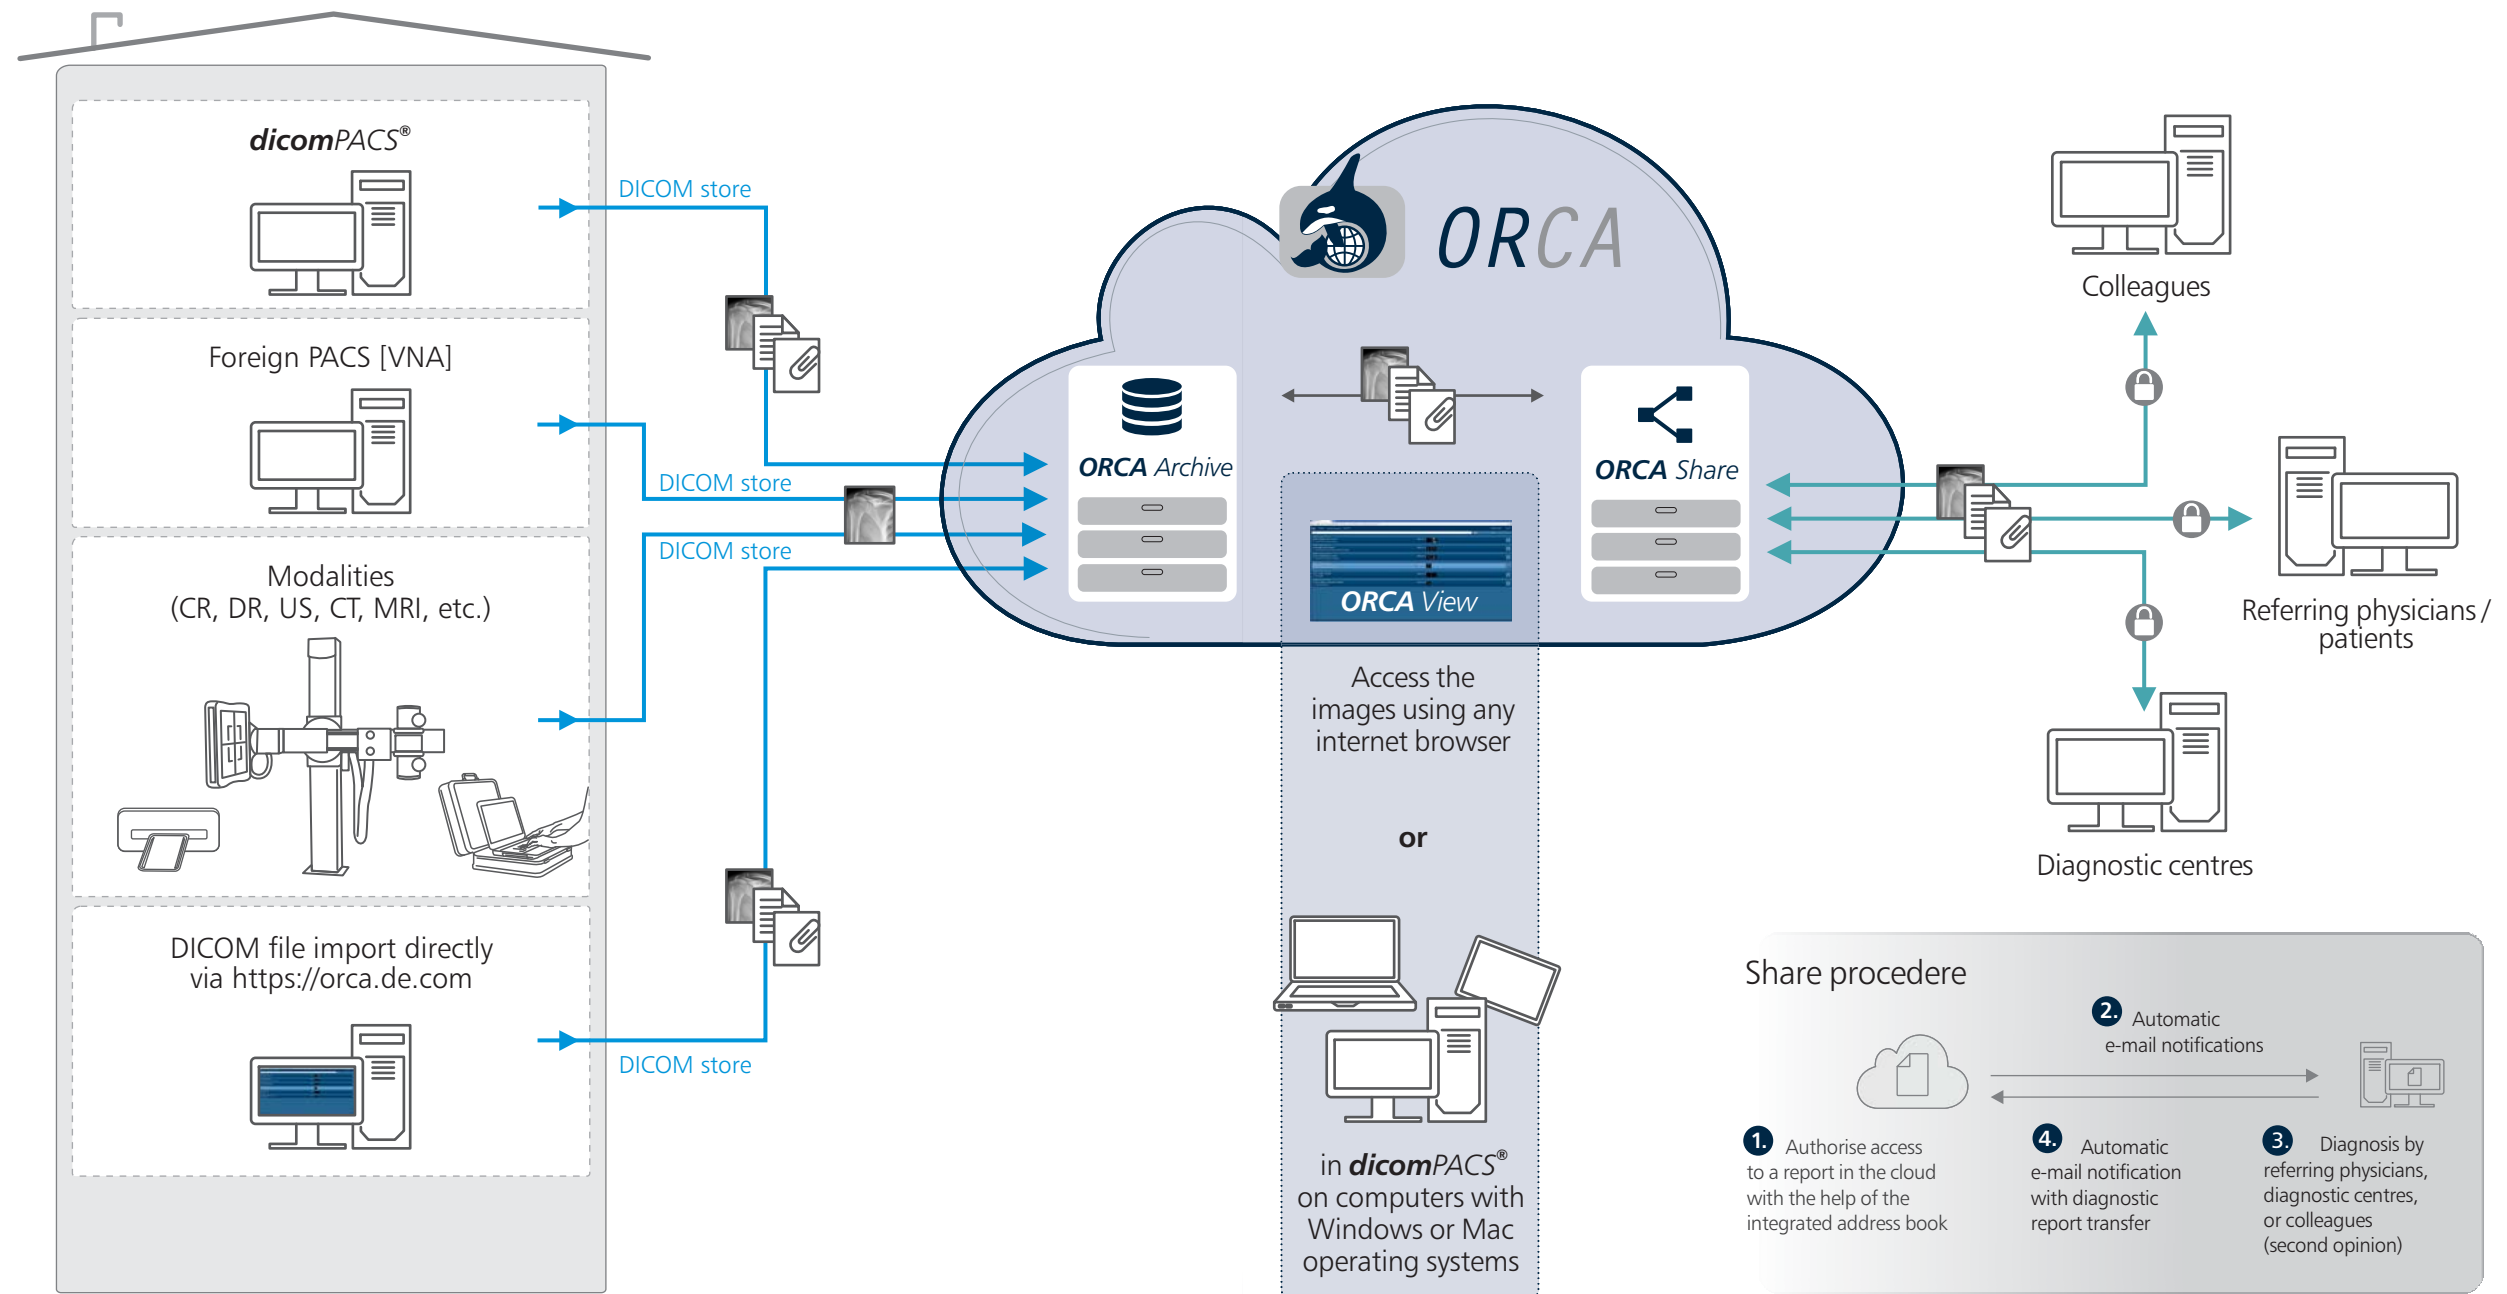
dicomPACS®

Foreign PACS [VNA]

Modalities
(CR, DR, US, CT, MRI, etc.)

DICOM file import directly via https://orca.de.com

DICOM store

DICOM store

DICOM store

DICOM store

ORCA

ORCA Archive

ORCA Share

ORCA View

Access the images using any internet browser

or

in dicomPACS® on computers with Windows or Mac operating systems

Colleagues

Referring physicians / patients

Diagnostic centres

Share procedere

2. Automatic e-mail notifications

1. Authorise access to a report in the cloud with the help of the integrated address book

4. Automatic e-mail notification with diagnostic report transfer

3. Diagnosis by referring physicians, diagnostic centres, or colleagues (second opinion)